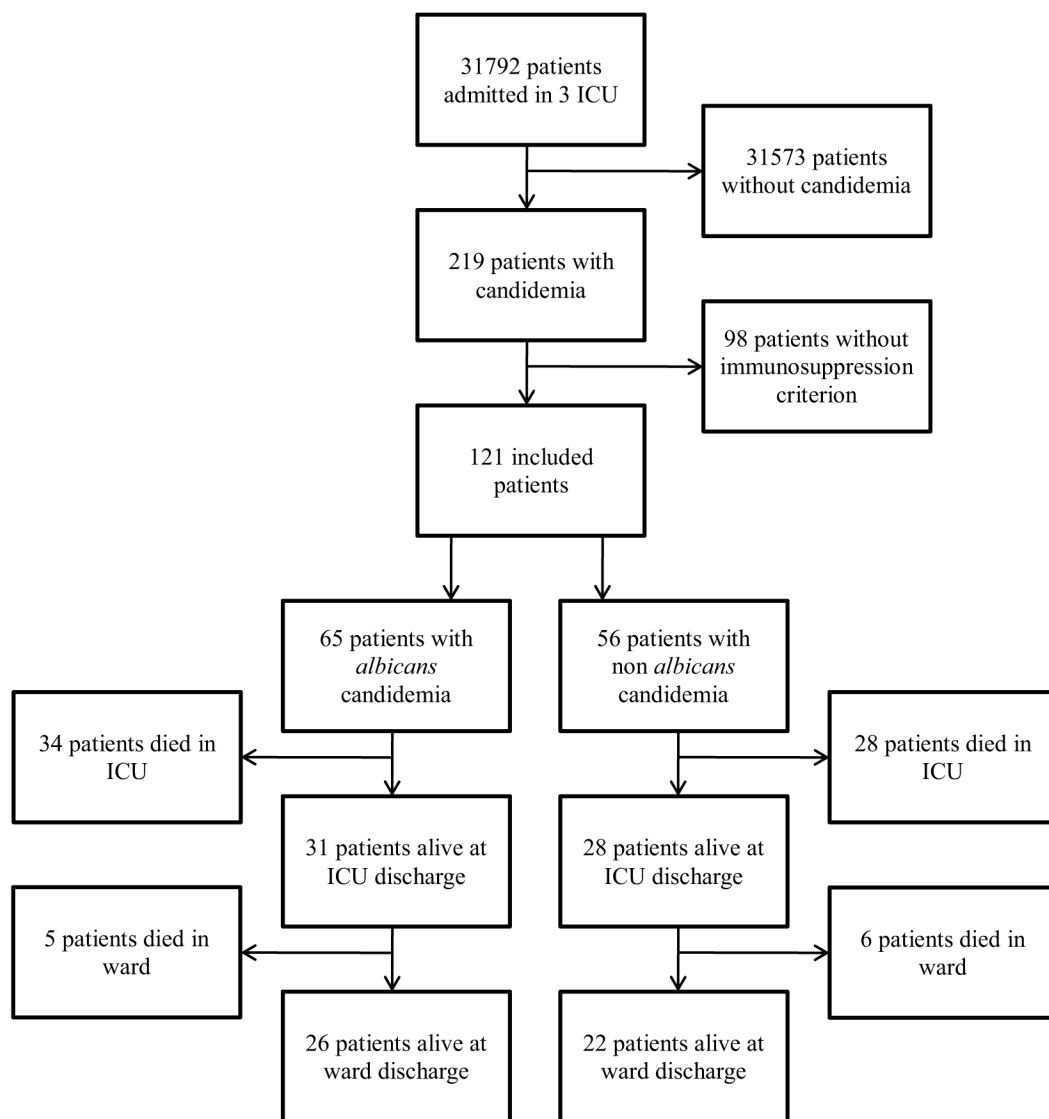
31792 patients admitted in 3 ICU

31573 patients without candidemia

219 patients with candidemia

98 patients without immunosuppression criterion

121 included patients

65 patients with *albicans* candidemia

56 patients with non *albicans* candidemia

34 patients died in ICU

31 patients alive at ICU discharge

28 patients alive at ICU discharge

28 patients died in ICU

5 patients died in ward

26 patients alive at ward discharge

22 patients alive at ward discharge

6 patients died in ward